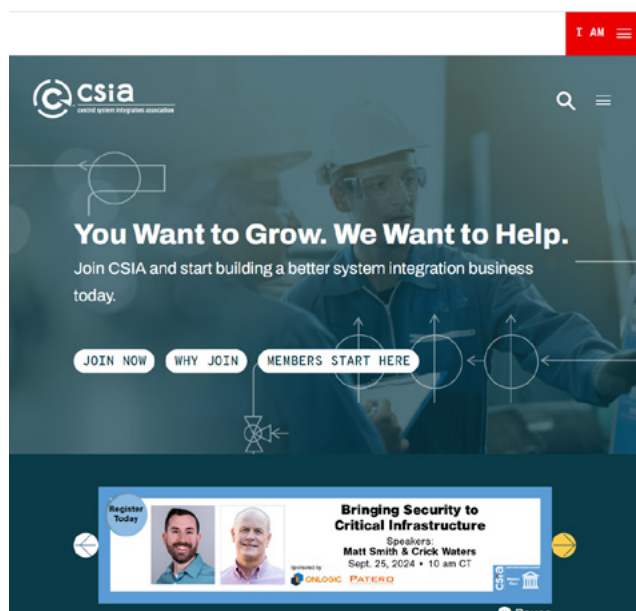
I AM

csia
control system integrators association

You Want to Grow. We Want to Help.

Join CSIA and start building a better system integration business today.

JOIN NOW
WHY JOIN
MEMBERS START HERE

Register Today

Bringing Security to Critical Infrastructure

Speakers:
Matt Smith & Crick Waters
Sept. 25, 2024 • 10 am CT

Sponsored by
ONLOGIC
PATERO

CSIA